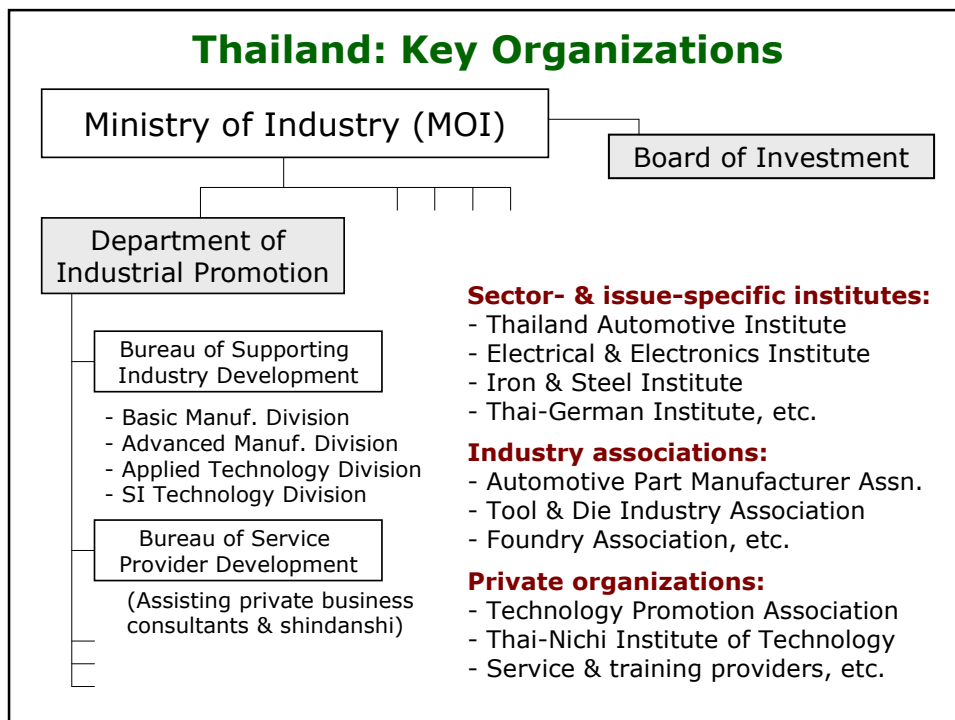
Thailand: Key Organizations

Ministry of Industry (MOI)

Board of Investment

Department of Industrial Promotion

Bureau of Supporting Industry Development

- Basic Manuf. Division
- Advanced Manuf. Division
- Applied Technology Division
- SI Technology Division

Bureau of Service Provider Development

(Assisting private business consultants & shindanshi)

Sector- & issue-specific institutes:
- Thailand Automotive Institute
- Electrical & Electronics Institute
- Iron & Steel Institute
- Thai-German Institute, etc.

Industry associations:
- Automotive Part Manufacturer Assn.
- Tool & Die Industry Association
- Foundry Association, etc.

Private organizations:
- Technology Promotion Association
- Thai-Nichi Institute of Technology
- Service & training providers, etc.